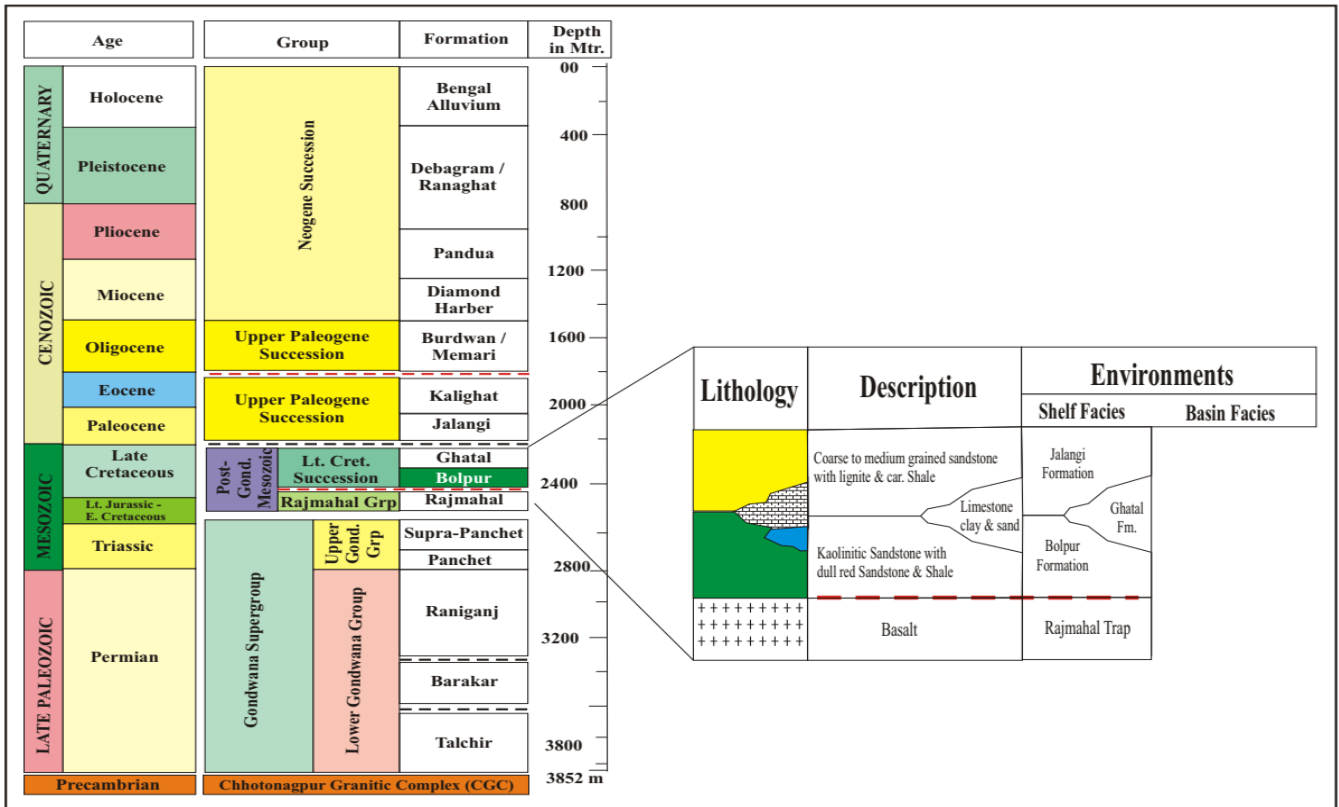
| Age | | Group | | Formation | Depth in Mtr. |
|---|---|---|---|---|---|
| QUATERNARY | Holocene | Neogene Succession | | Bengal Alluvium | 00 |
| | Pleistocene | | | Debagram / Ranaghat | 400 |
| CENOZOIC | Pliocene | | | | 800 |
| | | | | Pandua | 1200 |
| | Miocene | | | Diamond Harber | |
| | Oligocene | Upper Paleogene Succession | | Burdwan / Memari | 1600 |
| | Eocene | Upper Paleogene Succession | | Kalighat | 2000 |
| | Paleocene | | | Jalangi | |
| MESOZOIC | Late Cretaceous | Post-Gond. Mesozoic | Lt. Cret. Succession | Ghatal | |
| | | | | Bolpur | 2400 |
| | Lt. Jurassic - E. Cretaceous | | Rajmahal Grp | Rajmahal | |
| | Triassic | Gondwana Supergroup | Upper Gond. Grp | Supra-Panchet | |
| | | | | Panchet | 2800 |
| LATE PALEOZOIC | Permian | | Lower Gondwana Group | Raniganj | 3200 |
| | | | | Barakar | |
| | | | | Talchir | 3800 |
| Precambrian | | Chhotonagpur Granitic Complex (CGC) | | | 3852 m |

| Lithology | Description | Environments |
|---|---|---|
| | | Shelf Facies / Basin Facies |
| | Coarse to medium grained sandstone with lignite & car. Shale | Jalangi Formation |
| | Limestone clay & sand | Ghatal Fm. |
| | Kaolinitic Sandstone with dull red Sandstone & Shale | Bolpur Formation |
| | Basalt | Rajmahal Trap |